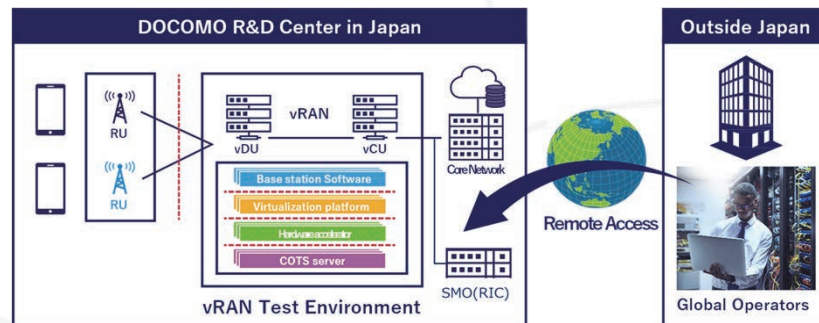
DOCOMO R&D Center in Japan

Outside Japan

RU

RU

vRAN

vDU

vCU

Core Network

Base station Software

Virtualization platform

Hardware accelerator

COTS server

Remote Access

SMO(RIC)

vRAN Test Environment

Global Operators